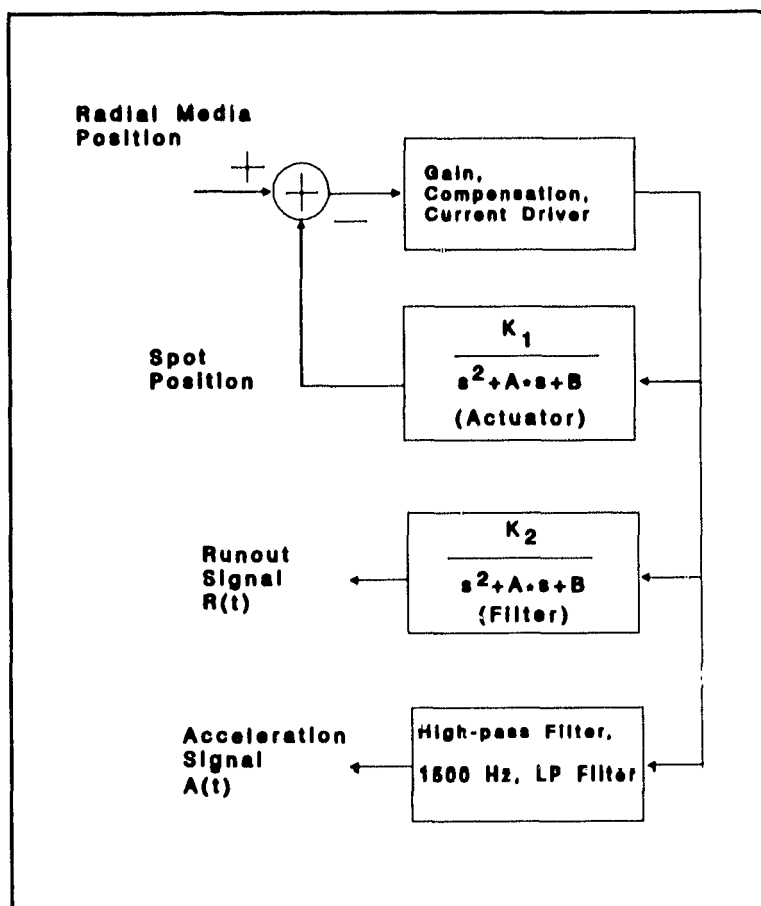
Radial Media Position

+

−

Gain, Compensation, Current Driver

Spot Position

$\frac{K_1}{s^2+A \cdot s+B}$

(Actuator)

Runout Signal R(t)

$\frac{K_2}{s^2+A \cdot s+B}$

(Filter)

Acceleration Signal A(t)

High-pass Filter, 1500 Hz, LP Filter